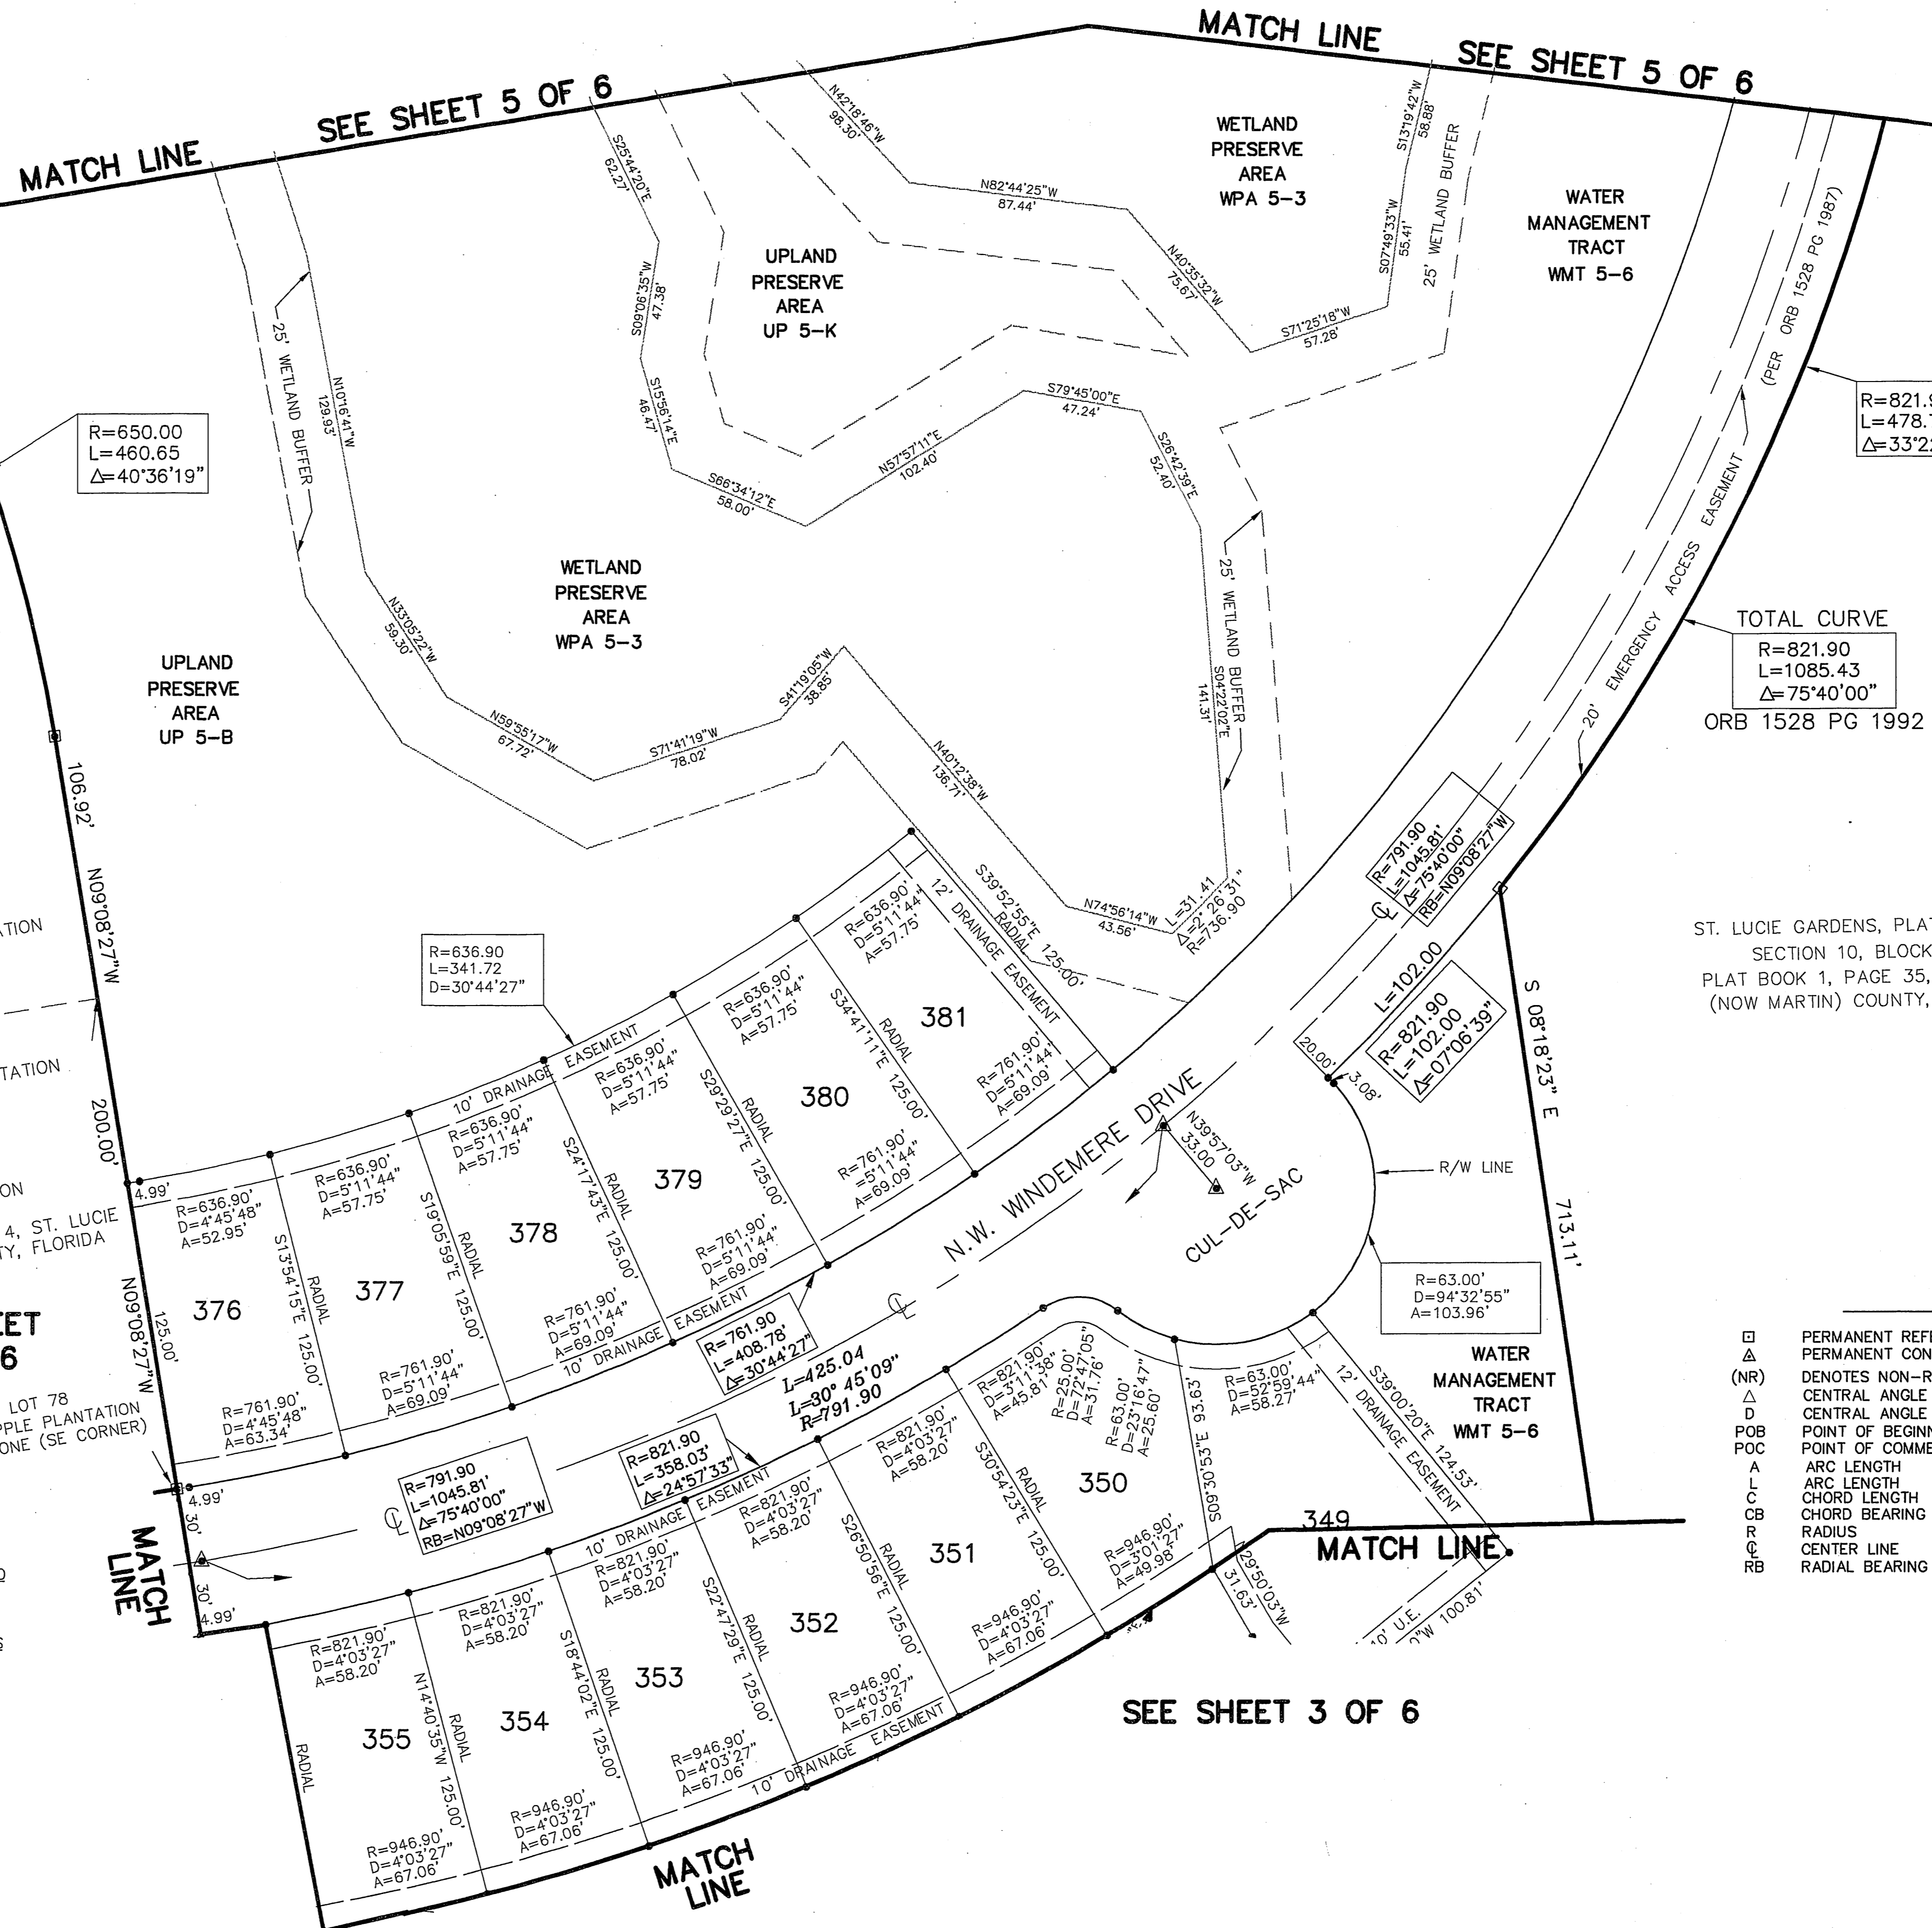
MATCH LINE SEE SHEET 5 OF 6

MATCH LINE SEE SHEET 5 OF 6

WETLAND PRESERVE AREA WPA 5-3

WATER MANAGEMENT TRACT WMT 5-6

UPLAND PRESERVE AREA UP 5-K

WETLAND PRESERVE AREA WPA 5-3

UPLAND PRESERVE AREA UP 5-B

N42°18'46"W 98.30'
S25°44'20"E 62.27'
N82°44'25"W 87.44'
S13°19'42"W 58.88'
S07°49'33"W 55.41'
N40°35'32"W 75.67'
S71°25'18"W 57.28'
S09°06'35"W 47.38'
S15°56'14"E 46.47'
S66°34'12"E 58.00'
N57°57'11"E 102.40'
S79°45'00"E 47.24'
S26°42'39"E 52.40'
N10°16'41"W 129.93'
N33°05'22"W 59.30'
N59°55'17"W 67.72'
S71°41'19"W 78.02'
S41°19'05"W 38.85'
N40°12'38"W 136.71'
S04°22'02"E 141.31'
N74°56'14"W 43.56'
L=31.41 $\Delta$=2°26'31" R=736.90
S39°52'55"E 125.00'

25' WETLAND BUFFER
25' WETLAND BUFFER
25' WETLAND BUFFER

R=650.00
L=460.65
$\Delta$=40°36'19"

R=821.9
L=478.7
$\Delta$=33°2

(PER ORB 1528 PG 1987)

20' EMERGENCY ACCESS EASEMENT

TOTAL CURVE
R=821.90
L=1085.43
$\Delta$=75°40'00"
ORB 1528 PG 1992

R=791.90 L=1045.81' $\Delta$=75°40'00" RB=N09°08'27"W

L=102.00
R=821.90 L=102.00 $\Delta$=07°06'39"
20.00' 3.08'

ST. LUCIE GARDENS, PLAT SECTION 10, BLOCK PLAT BOOK 1, PAGE 35, (NOW MARTIN) COUNTY,

S 08°18'23" E
713.11'

106.92'
N09°08'27"W
200.00'
N09°08'27"W
125.00'
4.99'
30'
30'
4.99'
4.99'

ATION
TATION
ON
4, ST. LUCIE TY, FLORIDA
ET 6
LOT 78 PPLE PLANTATION ONE (SE CORNER)

R=636.90
L=341.72
D=30°44'27"

12' DRAINAGE EASEMENT
RADIAL
10' DRAINAGE EASEMENT
10' DRAINAGE EASEMENT

R=636.90' D=5°11'44" A=57.75'
R=636.90' D=5°11'44" A=57.75'
R=636.90' D=5°11'44" A=57.75'
R=636.90' D=5°11'44" A=57.75'
R=636.90' D=5°11'44" A=57.75'
R=636.90' D=4°45'48" A=52.95'

381
380
379
378
377
376

S34°41'11"E 125.00'
S29°29'27"E 125.00'
S24°17'43"E 125.00'
S19°05'59"E 125.00'
S13°54'15"E 125.00'
RADIAL

R=761.90' D=5°11'44" A=69.09'
R=761.90' =5°11'44" A=69.09'
R=761.90' D=5°11'44" A=69.09'
R=761.90' D=5°11'44" A=69.09'
R=761.90' D=5°11'44" A=69.09'
R=761.90' D=4°45'48" A=63.34'

N.W. WINDEMERE DRIVE
N39°57'03"W 33.00
CUL-DE-SAC
R/W LINE

R=63.00'
D=94°32'55"
A=103.96'

R=761.90
L=408.78'
$\Delta$=30°44'27"

L=425.04
L=30° 45'09"
R=791.90

R=791.90
L=1045.81'
$\Delta$=75°40'00"
RB=N09°08'27"W

R=821.90
L=358.03'
$\Delta$=24°57'33"

R=821.90' D=3°11'38" A=45.81'
R=25.00' D=72°47'05" A=31.76'
R=63.00' D=23°16'47" A=25.60'
R=63.00' D=52°59'44" A=58.27'
S09°30'53"E 93.63'
S39°00'20"E 124.53'
12' DRAINAGE EASEMENT

WATER MANAGEMENT TRACT WMT 5-6

R=821.90' D=4°03'27" A=58.20'
R=821.90' D=4°03'27" A=58.20'
R=821.90' D=4°03'27" A=58.20'
R=821.90' D=4°03'27" A=58.20'
R=821.90' D=4°03'27" A=58.20'

350
351
352
353
354
355
349

S30°54'23"E 125.00'
S26°50'56"E 125.00'
S22°47'29"E 125.00'
S18°44'02"E 125.00'
N14°40'35"W 125.00'
RADIAL

R=946.90' D=3°01'27" A=49.98'
R=946.90' D=4°03'27" A=67.06'
R=946.90' D=4°03'27" A=67.06'
R=946.90' D=4°03'27" A=67.06'
R=946.90' D=4°03'27" A=67.06'
R=946.90' D=4°03'27" A=67.06'

29°50'03"W 31.63'
0' U.E.
"W 100.81'

MATCH LINE
MATCH LINE
MATCH LINE

SEE SHEET 3 OF 6

⊡ PERMANENT REF
⊿ PERMANENT CON
(NR) DENOTES NON-R
$\Delta$ CENTRAL ANGLE
D CENTRAL ANGLE
POB POINT OF BEGINN
POC POINT OF COMME
A ARC LENGTH
L ARC LENGTH
C CHORD LENGTH
CB CHORD BEARING
R RADIUS
℄ CENTER LINE
RB RADIAL BEARING